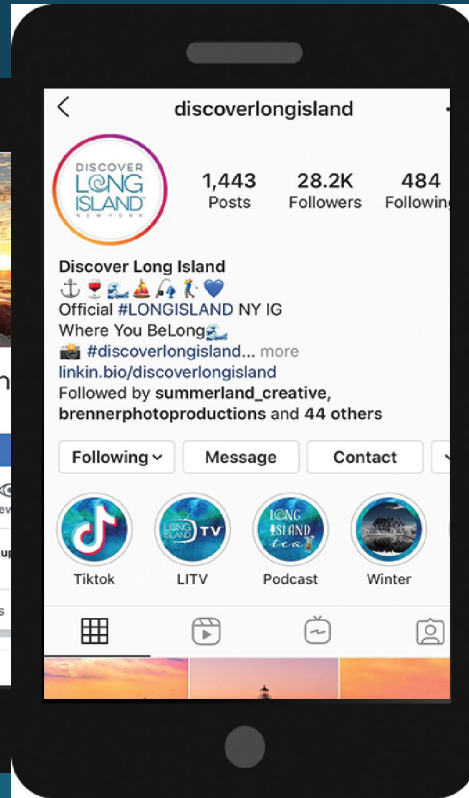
discoverlongisland

DISCOVER LONG ISLAND NEW YORK

1,443 Posts
28.2K Followers
484 Following

Discover Long Island
⚓🍷🌊⛵🎣🚶💙
Official #LONGISLAND NY IG
Where You BeLong🌊
📸 #discoverlongisland... more
linkin.bio/discoverlongisland
Followed by summerland_creative, brennerphotoproductions and 44 others

Following
Message
Contact

Tiktok
LONG ISLAND TV
LITV
LONG ISLAND tea
Podcast
Winter